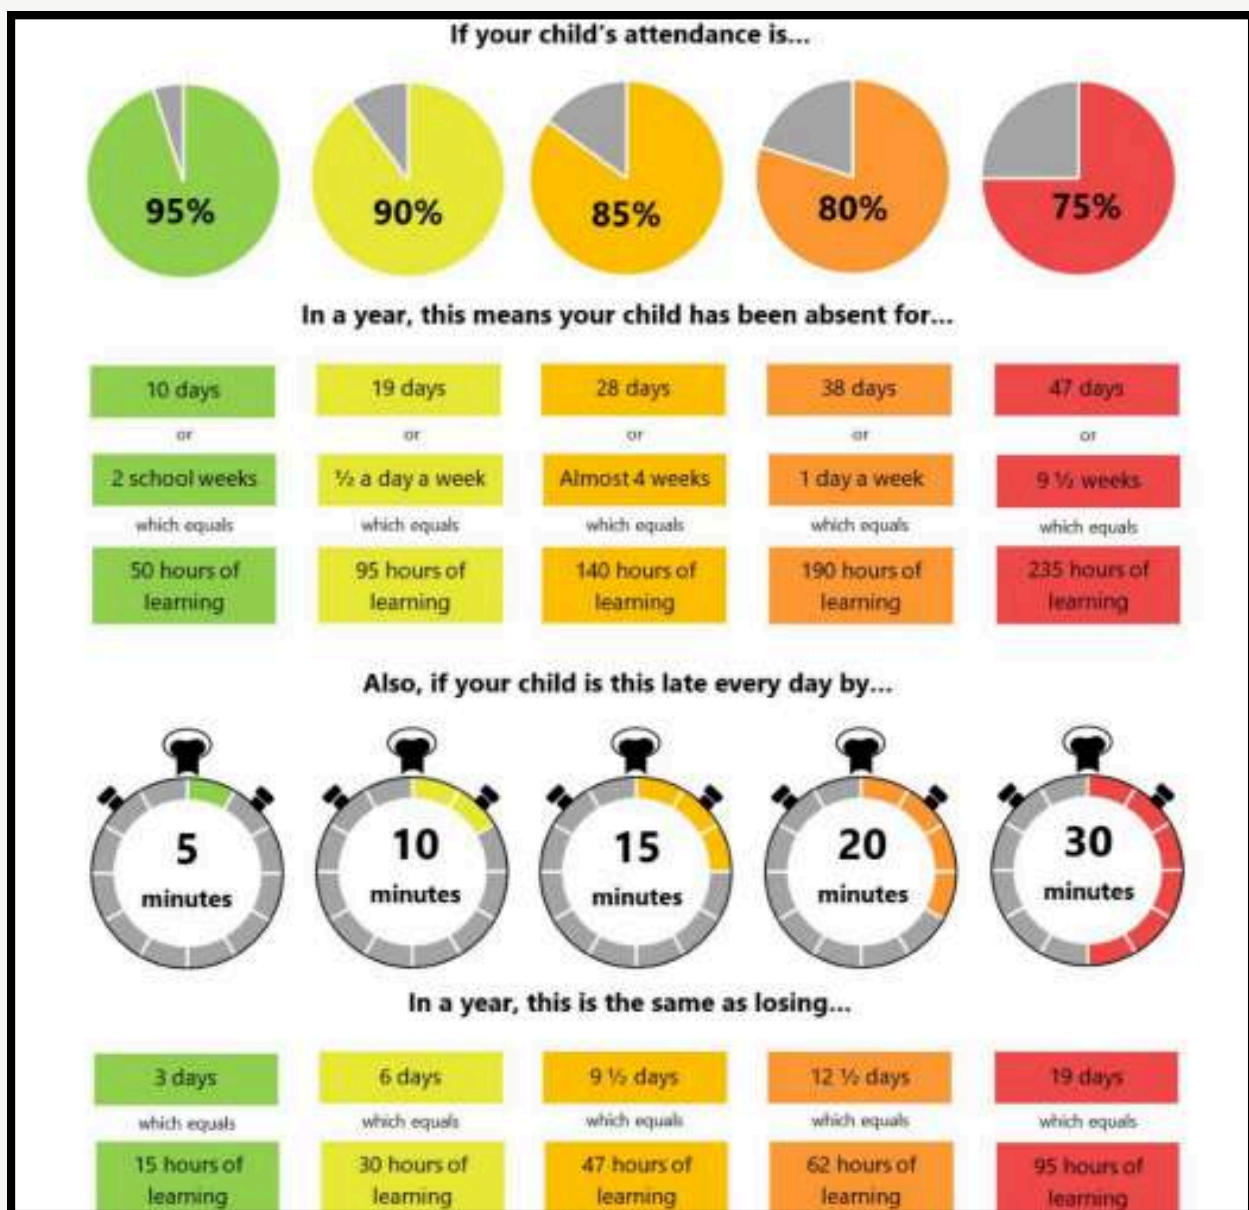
If your child's attendance is...

95%

90%

85%

80%

75%

In a year, this means your child has been absent for...

| 10 days | 19 days | 28 days | 38 days | 47 days |
|---|---|---|---|---|
| or | or | or | or | or |
| 2 school weeks | ½ a day a week | Almost 4 weeks | 1 day a week | 9 ½ weeks |
| which equals | which equals | which equals | which equals | which equals |
| 50 hours of learning | 95 hours of learning | 140 hours of learning | 190 hours of learning | 235 hours of learning |

Also, if your child is this late every day by...

5 minutes

10 minutes

15 minutes

20 minutes

30 minutes

In a year, this is the same as losing...

| 3 days | 6 days | 9 ½ days | 12 ½ days | 19 days |
|---|---|---|---|---|
| which equals | which equals | which equals | which equals | which equals |
| 15 hours of learning | 30 hours of learning | 47 hours of learning | 62 hours of learning | 95 hours of learning |